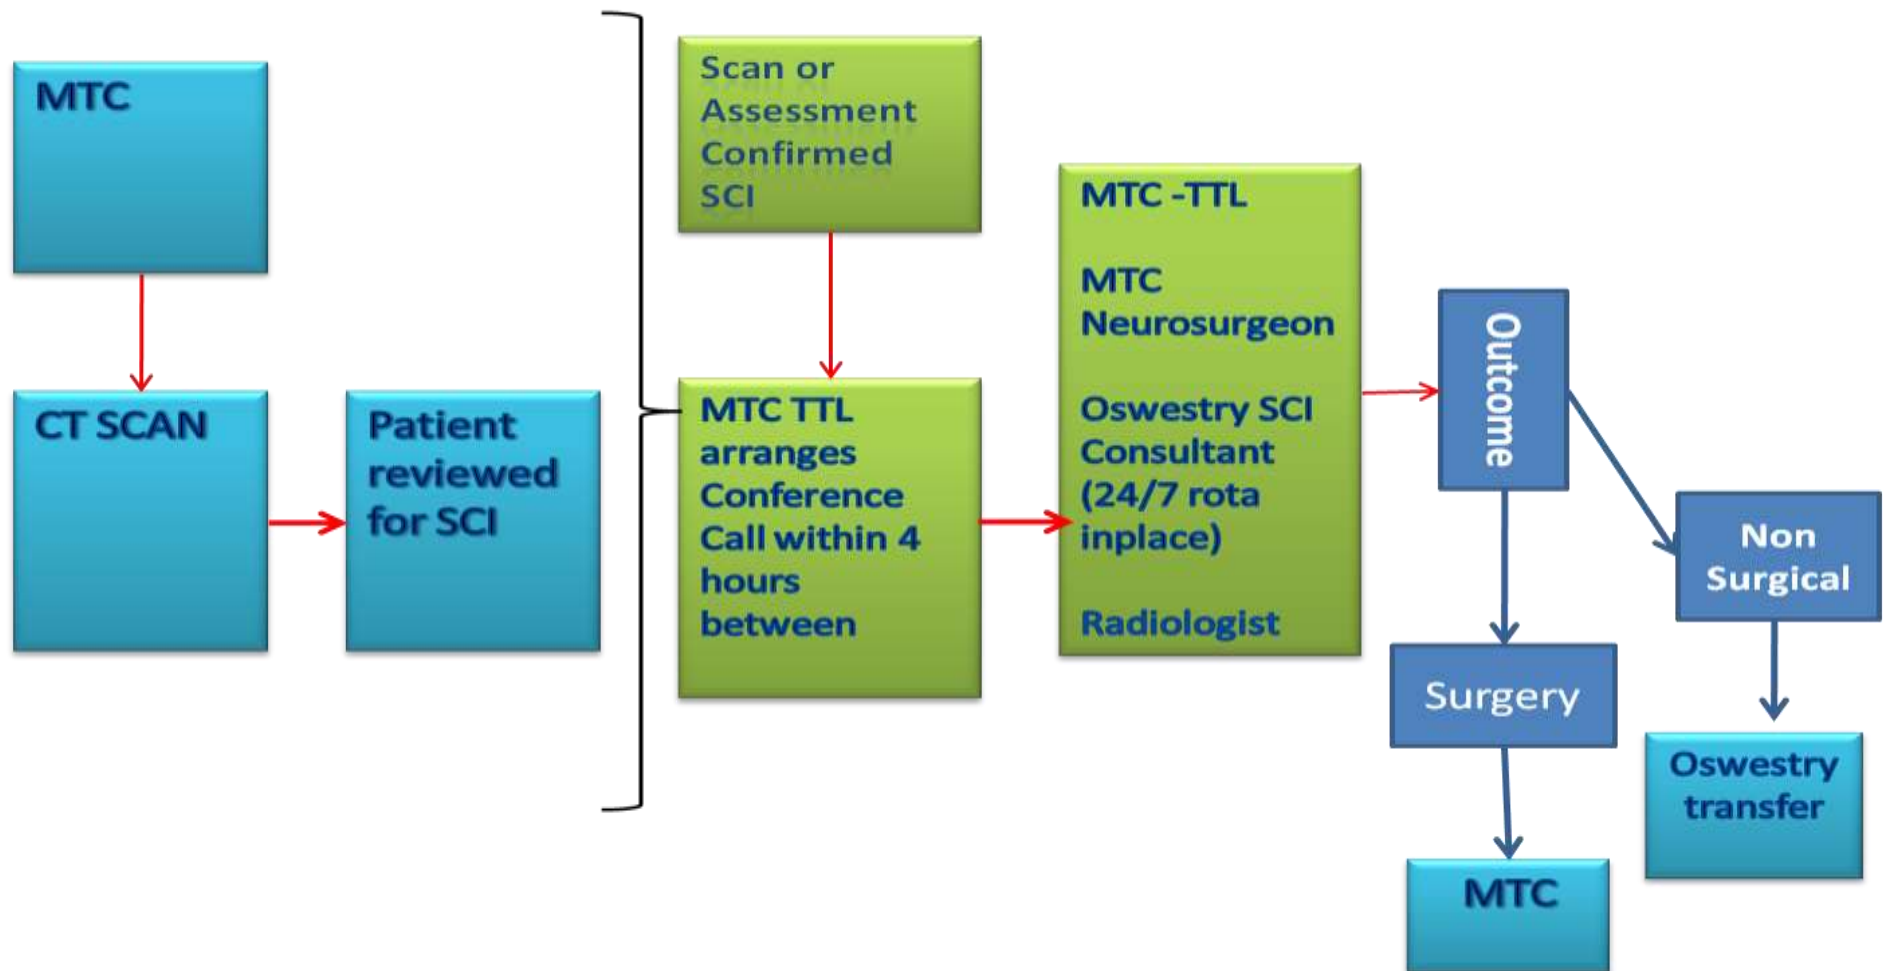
MTC

CT SCAN

Patient reviewed for SCI

Scan or Assessment Confirmed SCI

MTC TTL arranges Conference Call within 4 hours between

MTC -TTL

MTC Neurosurgeon

Oswestry SCI Consultant (24/7 rota inplace)

Radiologist

Outcome

Surgery

MTC

Non Surgical

Oswestry transfer